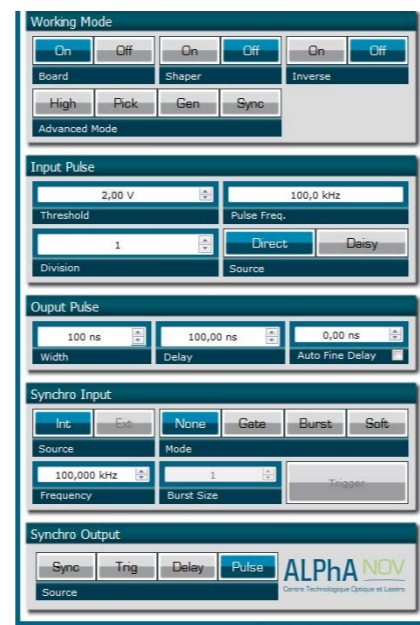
Working Mode

On Off
Board

On Off
Shaper

On Off
Inverse

High Pick Gen Sync
Advanced Mode

Input Pulse

2,00 V
Threshold

100,0 kHz
Pulse Freq.

1
Division

Direct Daisy
Source

Ouput Pulse

100 ns
Width

100,00 ns
Delay

0,00 ns
Auto Fine Delay

Synchro Input

Int Ext
Source

None Gate Burst Soft
Mode

100,000 kHz
Frequency

1
Burst Size

Trigger

Synchro Output

Sync Trig Delay Pulse
Source

ALPhA NOV
Centre Technologique Optique et Lasers